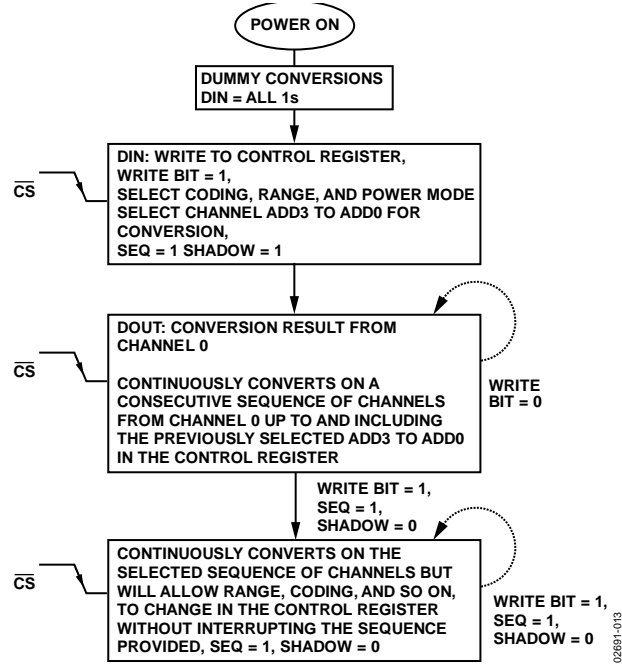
POWER ON

DUMMY CONVERSIONS
DIN = ALL 1s

$\overline{CS}$

DIN: WRITE TO CONTROL REGISTER,
WRITE BIT = 1,
SELECT CODING, RANGE, AND POWER MODE
SELECT CHANNEL ADD3 TO ADD0 FOR CONVERSION,
SEQ = 1 SHADOW = 1

$\overline{CS}$

DOUT: CONVERSION RESULT FROM CHANNEL 0

CONTINUOUSLY CONVERTS ON A CONSECUTIVE SEQUENCE OF CHANNELS FROM CHANNEL 0 UP TO AND INCLUDING THE PREVIOUSLY SELECTED ADD3 TO ADD0 IN THE CONTROL REGISTER

WRITE BIT = 0

WRITE BIT = 1,
SEQ = 1,
SHADOW = 0

$\overline{CS}$

CONTINUOUSLY CONVERTS ON THE SELECTED SEQUENCE OF CHANNELS BUT WILL ALLOW RANGE, CODING, AND SO ON, TO CHANGE IN THE CONTROL REGISTER WITHOUT INTERRUPTING THE SEQUENCE PROVIDED, SEQ = 1, SHADOW = 0

WRITE BIT = 1,
SEQ = 1,
SHADOW = 0

02691-013